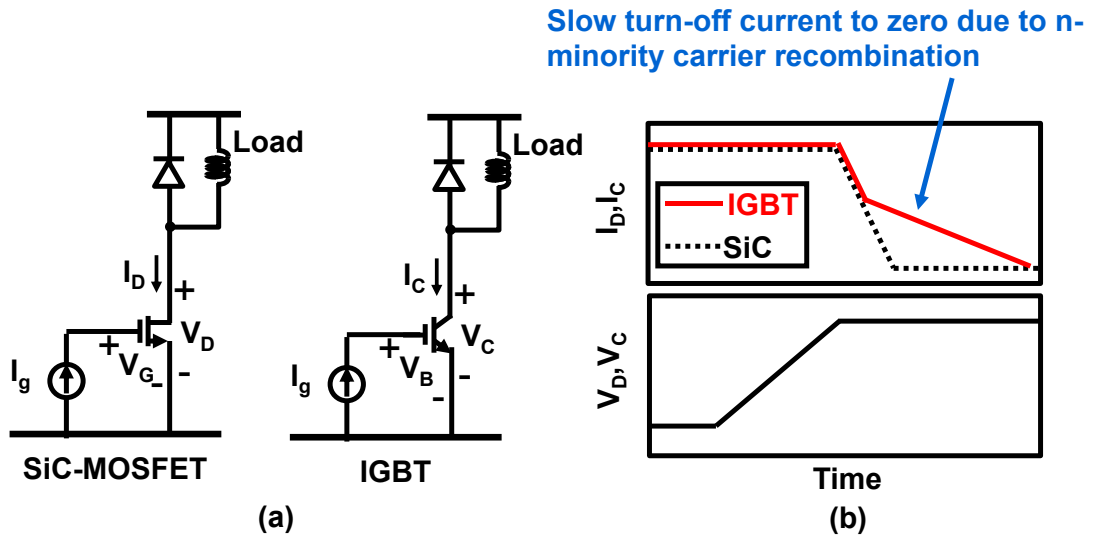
Slow turn-off current to zero due to n-minority carrier recombination

Load

$I_D$

+

$V_D$

+

$V_G$

-

-

$I_g$

SiC-MOSFET

Load

$I_C$

+

$V_C$

+

$V_B$

-

-

$I_g$

IGBT

(a)

$I_D, I_C$

IGBT

SiC

$V_D, V_C$

Time

(b)